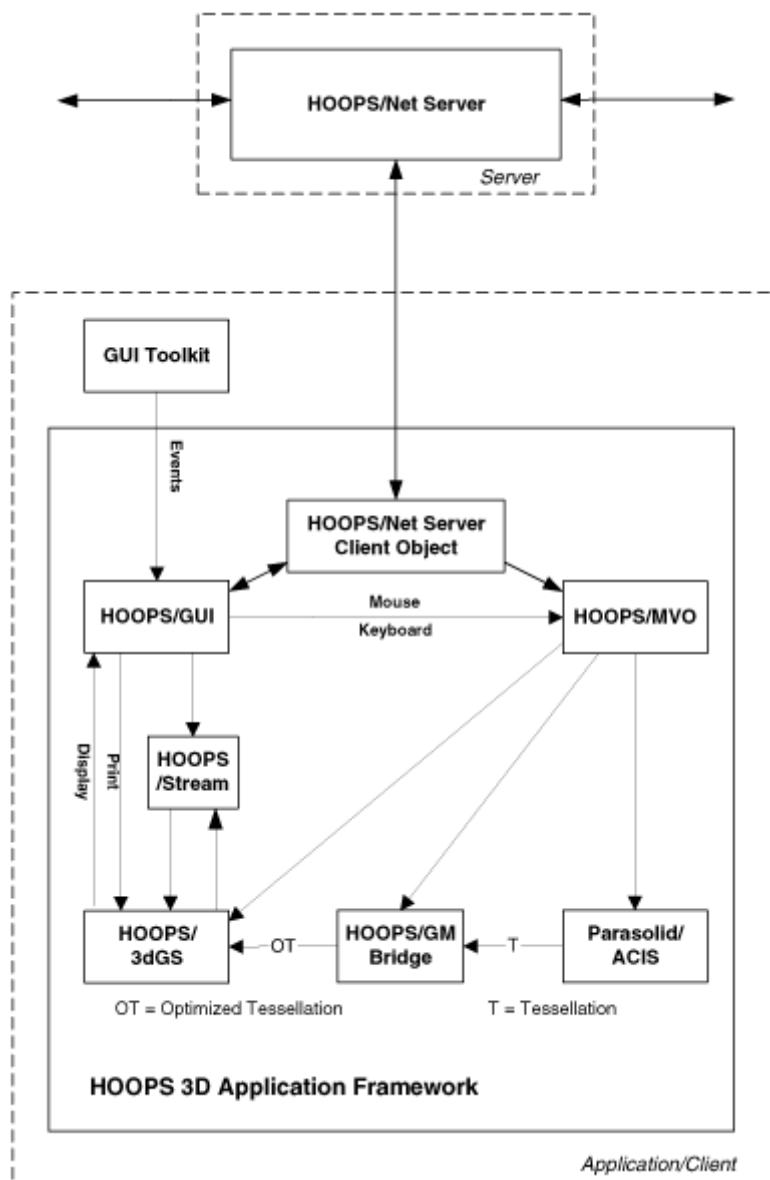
HOOPS/Net Server

Server

GUI Toolkit

Events

HOOPS/Net Server Client Object

HOOPS/GUI

Mouse

Keyboard

HOOPS/MVO

Display

Print

HOOPS /Stream

HOOPS/ 3dGS

OT

HOOPS/GM Bridge

T

Parasolid/ ACIS

OT = Optimized Tessellation

T = Tessellation

HOOPS 3D Application Framework

Application/Client